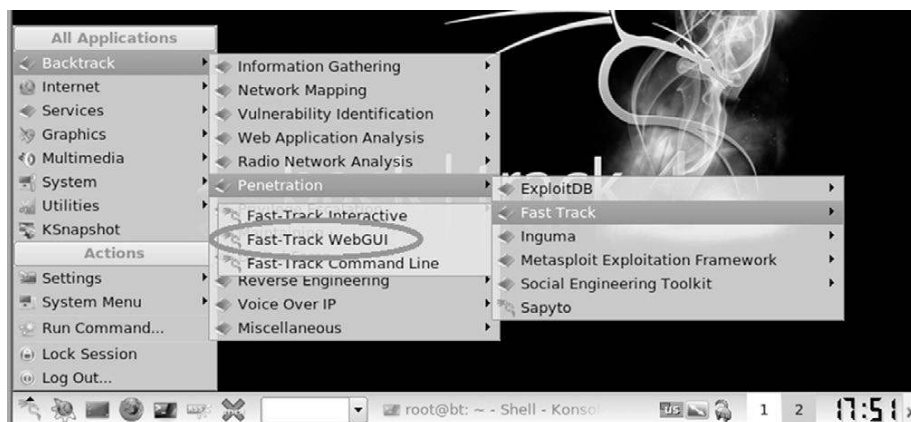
All Applications
Backtrack
Internet
Services
Graphics
Multimedia
System
Utilities
KSnapshot
Actions
Settings
System Menu
Run Command...
Lock Session
Log Out...

Information Gathering
Network Mapping
Vulnerability Identification
Web Application Analysis
Radio Network Analysis
Penetration
Reverse Engineering
Voice Over IP
Miscellaneous

Fast-Track Interactive
Fast-Track WebGUI
Fast-Track Command Line

ExploitDB
Fast Track
Inguma
Metasploit Exploitation Framework
Social Engineering Toolkit
Sapyto

root@bt: ~ - Shell - Konsol
1 2 17:51